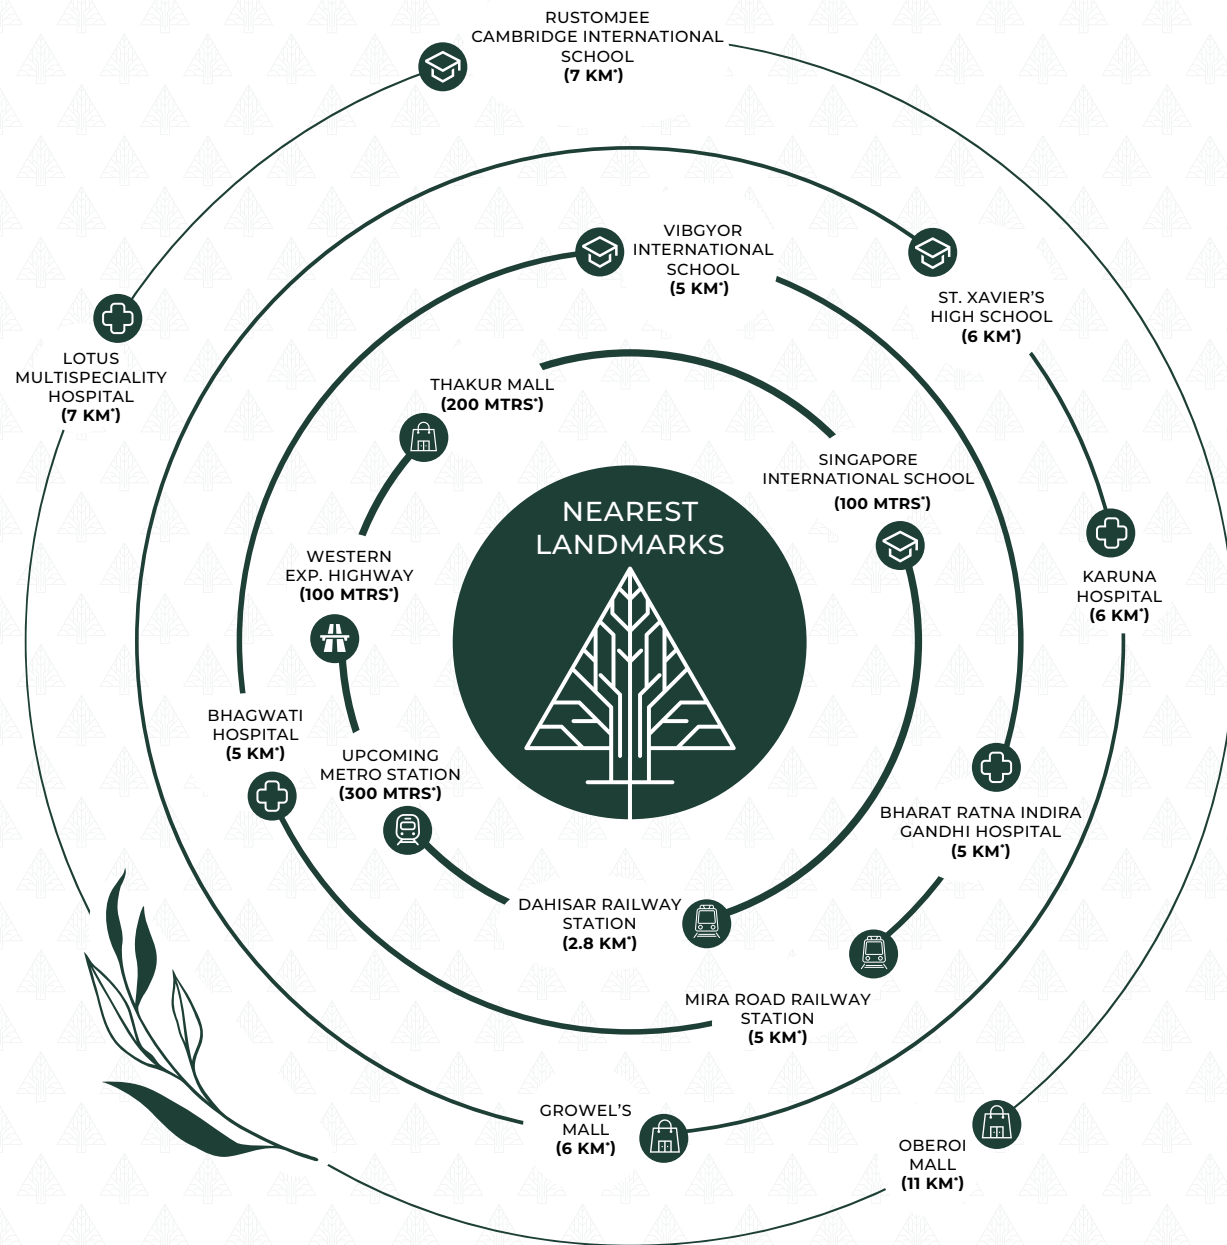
RUSTOMJEE CAMBRIDGE INTERNATIONAL SCHOOL
(7 KM*)

LOTUS MULTISPECIALITY HOSPITAL
(7 KM*)

VIBGYOR INTERNATIONAL SCHOOL
(5 KM*)

ST. XAVIER'S HIGH SCHOOL
(6 KM*)

THAKUR MALL
(200 MTRS*)

SINGAPORE INTERNATIONAL SCHOOL
(100 MTRS*)

NEAREST LANDMARKS

WESTERN EXP. HIGHWAY
(100 MTRS*)

KARUNA HOSPITAL
(6 KM*)

BHAGWATI HOSPITAL
(5 KM*)

UPCOMING METRO STATION
(300 MTRS*)

BHARAT RATNA INDIRA GANDHI HOSPITAL
(5 KM*)

DAHISAR RAILWAY STATION
(2.8 KM*)

MIRA ROAD RAILWAY STATION
(5 KM*)

GROWEL'S MALL
(6 KM*)

OBEROI MALL
(11 KM*)